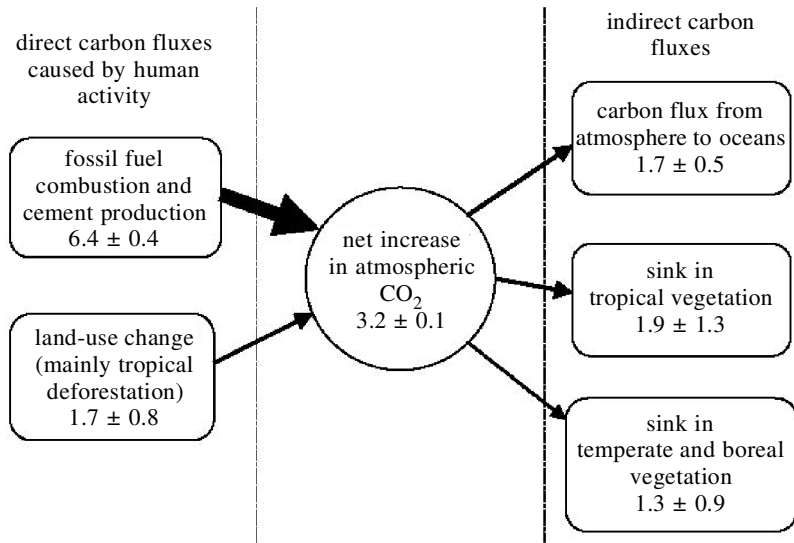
direct carbon fluxes caused by human activity

fossil fuel combustion and cement production
$6.4 \pm 0.4$

land-use change (mainly tropical deforestation)
$1.7 \pm 0.8$

net increase in atmospheric $CO_2$
$3.2 \pm 0.1$

indirect carbon fluxes

carbon flux from atmosphere to oceans
$1.7 \pm 0.5$

sink in tropical vegetation
$1.9 \pm 1.3$

sink in temperate and boreal vegetation
$1.3 \pm 0.9$